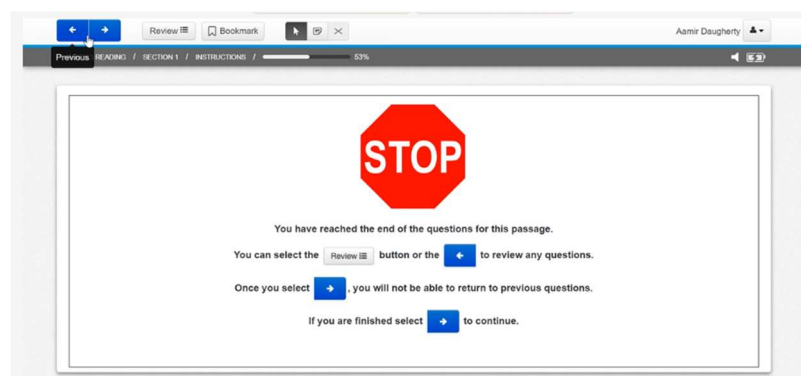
Review ☰ Bookmark

Aamir Daugherty

Previous READING / SECTION 1 / INSTRUCTIONS / 53%

STOP

You have reached the end of the questions for this passage.

You can select the Review ☰ button or the ← to review any questions.

Once you select →, you will not be able to return to previous questions.

If you are finished select → to continue.